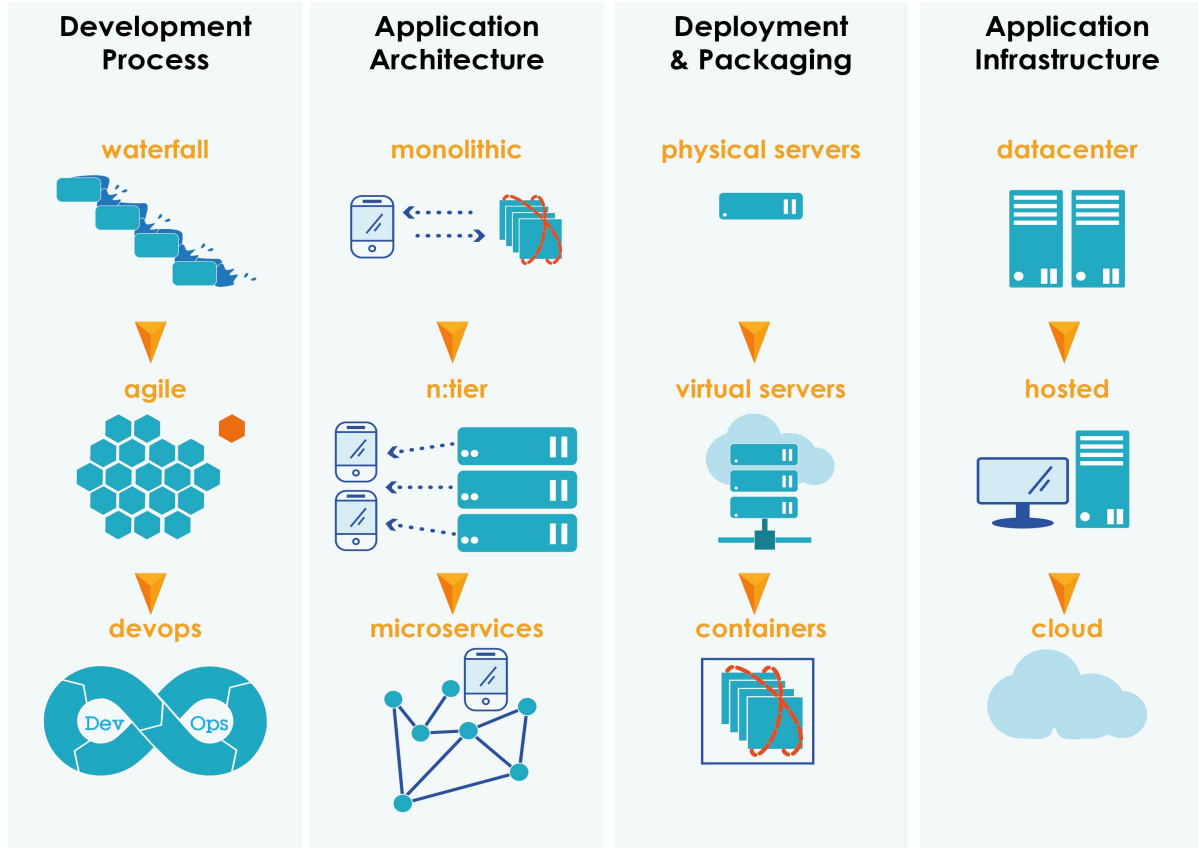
Development Process

waterfall

agile

devops

Dev Ops

Application Architecture

monolithic

n:tier

microservices

Deployment & Packaging

physical servers

virtual servers

containers

Application Infrastructure

datacenter

hosted

cloud